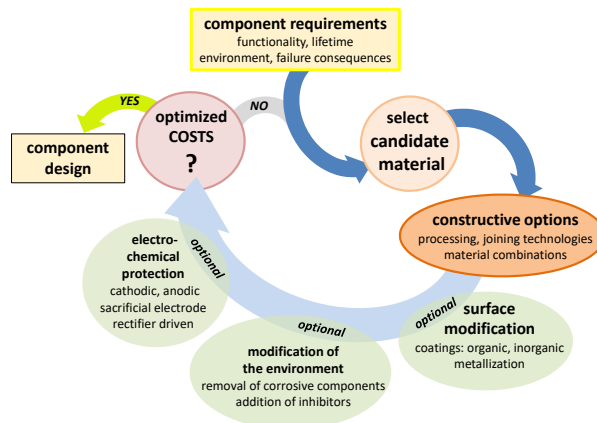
component requirements
functionality, lifetime
environment, failure consequences

YES

NO

optimized
COSTS
?

select
candidate
material

component
design

constructive options
processing, joining technologies
material combinations

electro-
chemical
protection
cathodic, anodic
sacrificial electrode
rectifier driven

optional

optional

optional

surface
modification
coatings: organic, inorganic
metallization

modification of
the environment
removal of corrosive components
addition of inhibitors